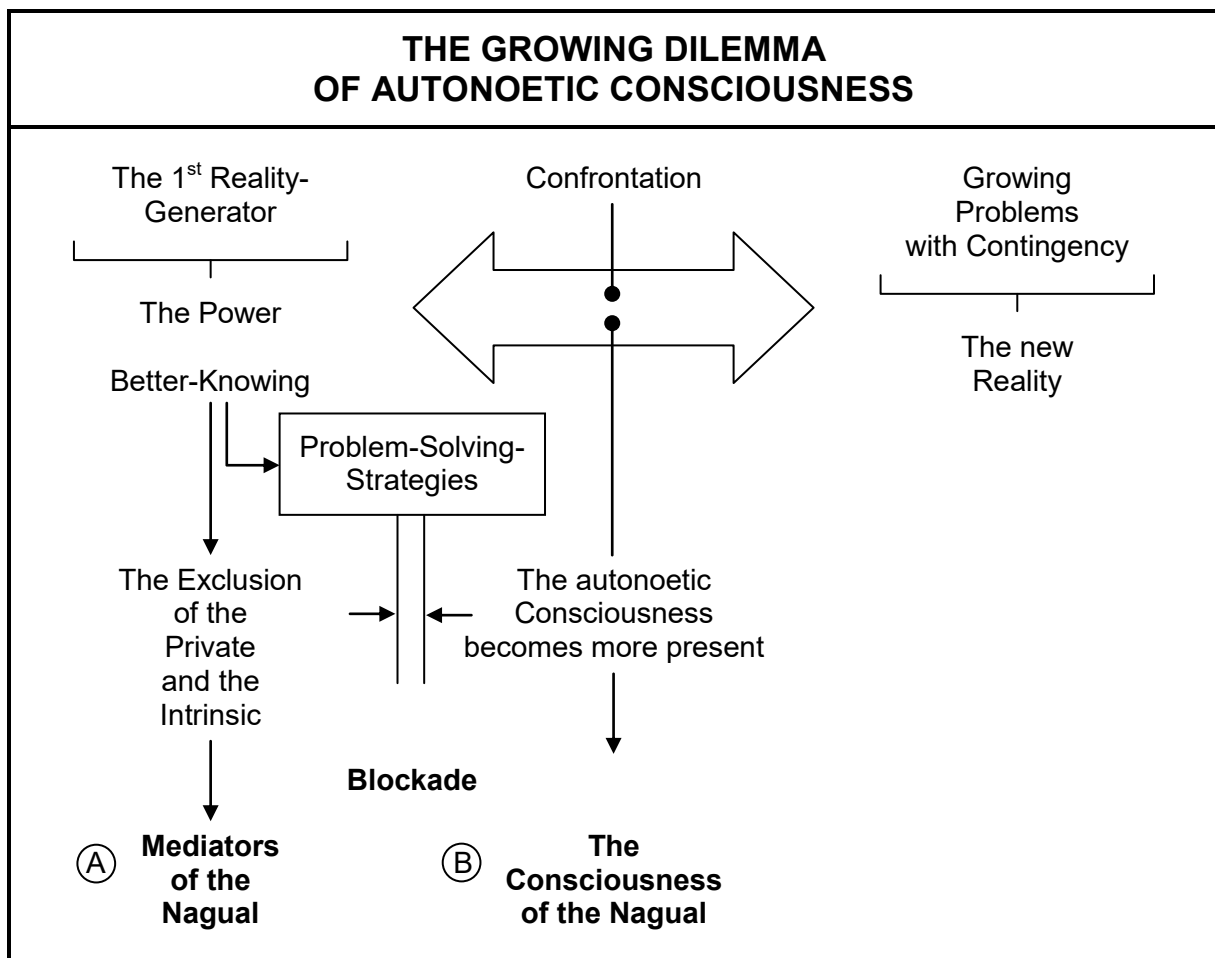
THE GROWING DILEMMA
OF AUTONOETIC CONSCIOUSNESS

The 1$^{st}$ Reality-Generator

The Power

Better-Knowing

Confrontation

Growing Problems with Contingency

The new Reality

Problem-Solving-Strategies

The Exclusion of the Private and the Intrinsic

The autonoetic Consciousness becomes more present

Blockade

A Mediators of the Nagual

B The Consciousness of the Nagual